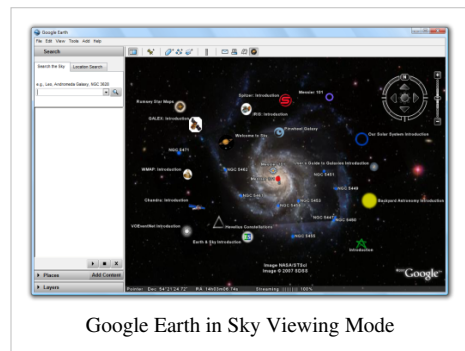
Google Earth
File Edit View Tools Add Help
Search
Search the Sky
Location Search
e.g., Leo, Andromeda Galaxy, NGC 3628
Runaway Star Maps
GALEX: Introduction
Spitzer: Introduction
Messier 101
IRIS: Introduction
Pinwheel Galaxy
Welcome to Sky
Our Solar System Introduction
NGC 5471
WMAP: Introduction
NGC 5461
Chandra: Introduction
NGC 5462
NGC 5447
NGC 5448
Backyard Astronomy Introduction
NGC 5455
VOEventNet Introduction
Hovering Constellations
Earth & Sky Introduction
NGC 5450
Introduction
Image NASA/STScI
Image © 2007 SDSS
Places
Add Content
Layers
Google

Google Earth in Sky Viewing Mode